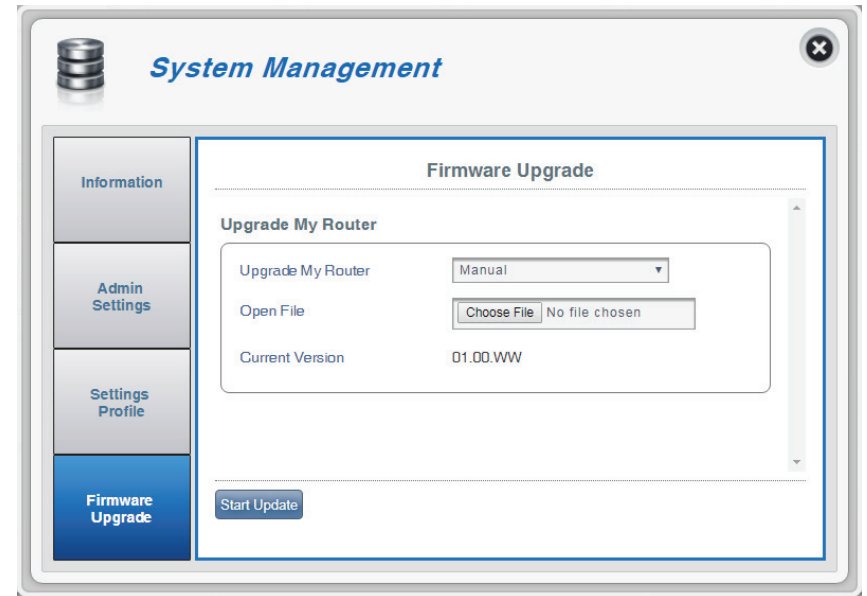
System Management

Information

Admin Settings

Settings Profile

Firmware Upgrade

Firmware Upgrade

Upgrade My Router

| | |
|---|---|
| Upgrade My Router | Manual |
| Open File | Choose File No file chosen |
| Current Version | 01.00.WW |

Start Update